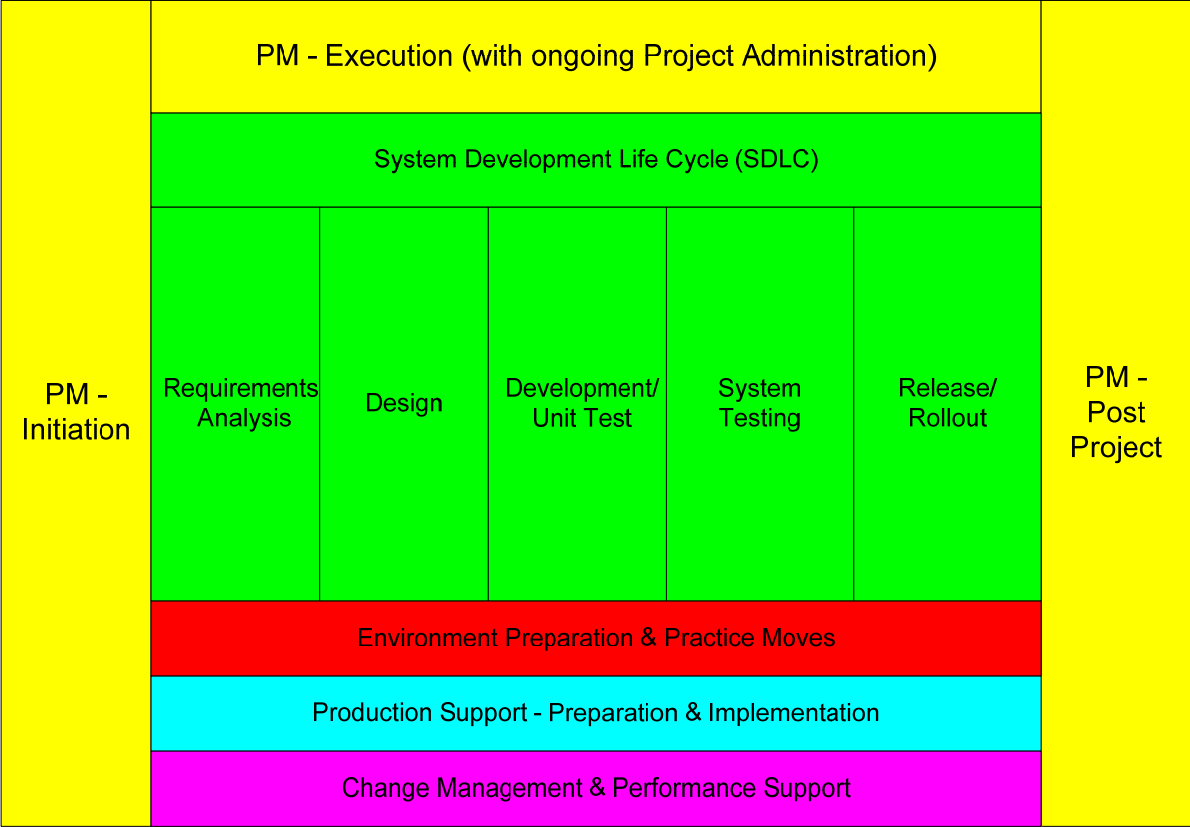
PM - Initiation

PM - Execution (with ongoing Project Administration)

System Development Life Cycle (SDLC)

Requirements Analysis

Design

Development/ Unit Test

System Testing

Release/ Rollout

Environment Preparation & Practice Moves

Production Support - Preparation & Implementation

Change Management & Performance Support

PM - Post Project